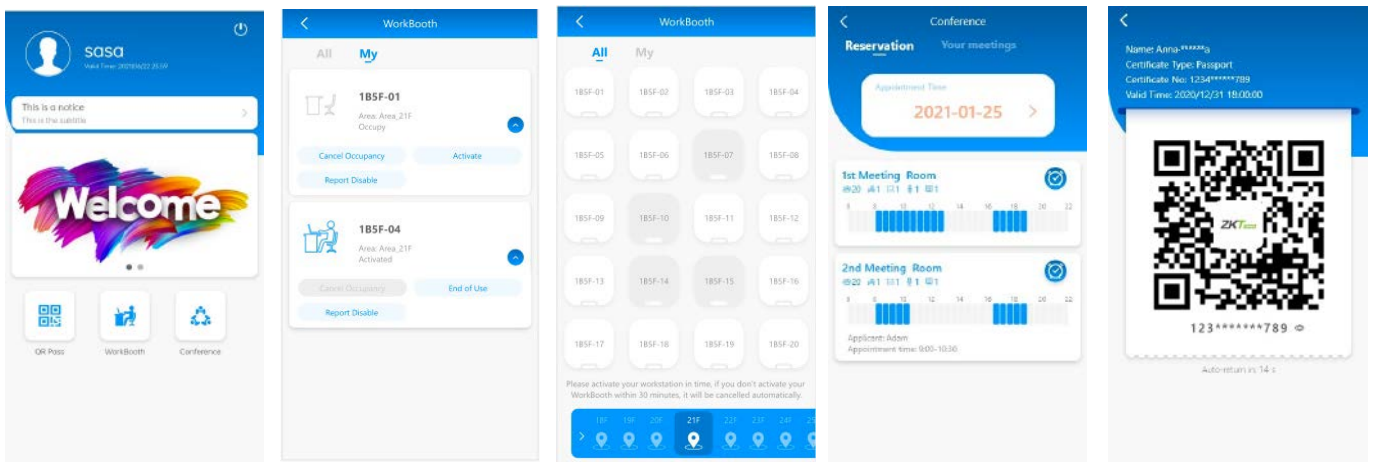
sasa
Valid Time: 2020/6/22 15:59

This is a notice
This is the subtitle

Welcome

QR Pass
WorkBooth
Conference

WorkBooth
All
My

1B5F-01
Area: Area_21F
Occupy
Cancel Occupancy
Activate
Report Disable

1B5F-04
Area: Area_21F
Activated
Cancel Occupancy
End of Use
Report Disable

WorkBooth
All
My

| 1B5F-01 | 1B5F-02 | 1B5F-03 | 1B5F-04 |
|---|---|---|---|
| 1B5F-05 | 1B5F-06 | 1B5F-07 | 1B5F-08 |
| 1B5F-09 | 1B5F-10 | 1B5F-11 | 1B5F-12 |
| 1B5F-13 | 1B5F-14 | 1B5F-15 | 1B5F-16 |
| 1B5F-17 | 1B5F-18 | 1B5F-19 | 1B5F-20 |

Please activate your workstation in time, if you don't activate your WorkBooth within 30 minutes, it will be cancelled automatically.

18F 19F 20F 21F 22F 23F 24F 25

Conference
Reservation
Your meetings
Appointment Time
2021-01-25

1st Meeting Room
20 1 1 1 1
8 10 12 14 16 18 20 22

2nd Meeting Room
20 1 1 1 1
8 10 12 14 16 18 20 22
Applicant: Adam
Appointment time: 9:00-10:30

Name: Anna-*****a
Certificate Type: Passport
Certificate No: 1234*****789
Valid Time: 2020/12/31 18:00:00
ZKTeco
123*******789
Auto-return in 14 s